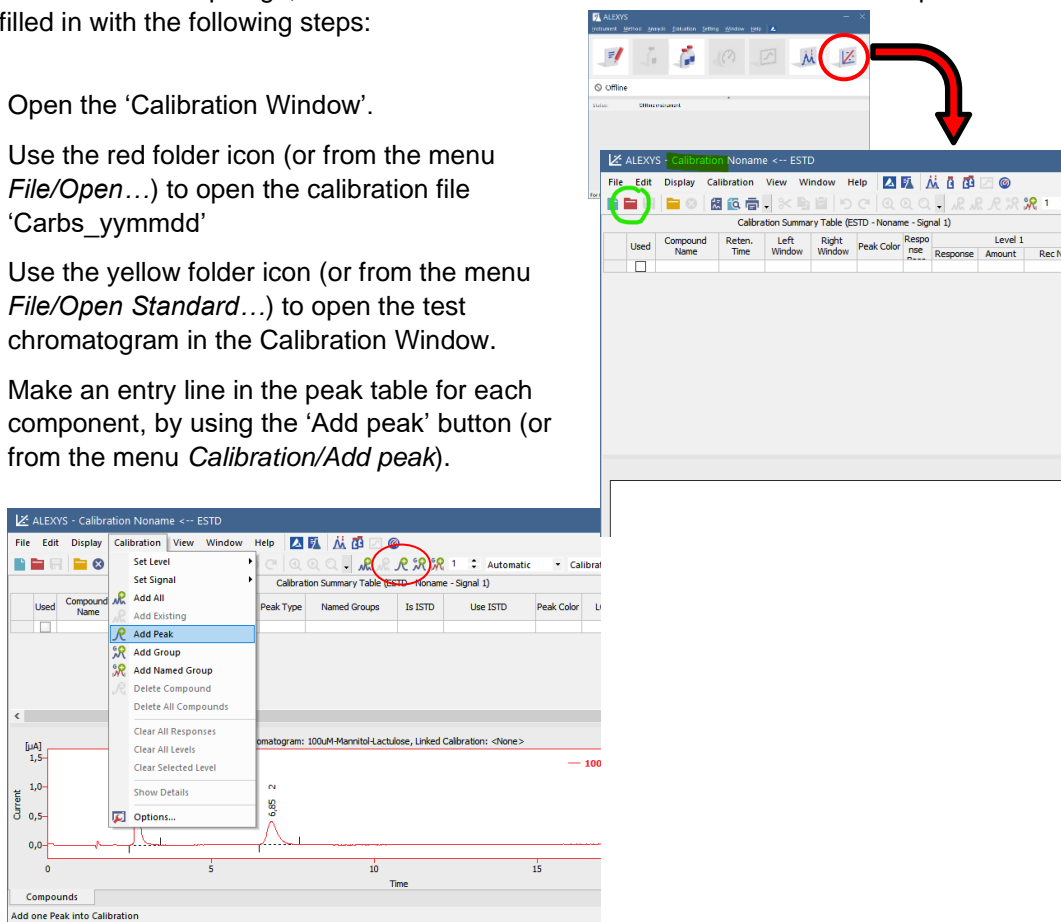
filled in with the following steps:

Open the 'Calibration Window'.

Use the red folder icon (or from the menu *File/Open…*) to open the calibration file 'Carbs_yymmdd'

Use the yellow folder icon (or from the menu *File/Open Standard…*) to open the test chromatogram in the Calibration Window.

Make an entry line in the peak table for each component, by using the 'Add peak' button (or from the menu *Calibration/Add peak*).

ALEXYS
Instrument Method Acquisition Evaluation Setting Window Help
Offline
Status

ALEXYS - Calibration Noname <-- ESTD
File Edit Display Calibration View Window Help
Calibration Summary Table (ESTD - Noname - Signal 1)

| Used | Compound Name | Reten. Time | Left Window | Right Window | Peak Color | Response Base | Level 1 Response | Amount | Rec N |
|---|---|---|---|---|---|---|---|---|---|
| ☐ | | | | | | | | | |

ALEXYS - Calibration Noname <-- ESTD
File Edit Display Calibration View Window Help
1 Automatic Calibrat
Set Level
Set Signal
Add All
Add Existing
Add Peak
Add Group
Add Named Group
Delete Compound
Delete All Compounds
Clear All Responses
Clear All Levels
Clear Selected Level
Show Details
Options...
Calibration Summary Table (ESTD - Noname - Signal 1)

| Used | Compound Name | Peak Type | Named Groups | Is ISTD | Use ISTD | Peak Color | L |
|---|---|---|---|---|---|---|---|
| ☐ | | | | | | | |

omatogram: 100uM-Mannitol-Lactulose, Linked Calibration: <None>
[µA]
1,5
1,0
0,5
0,0
Current
6,85 2
— 100
0 5 10 15
Time
Compounds
Add one Peak into Calibration